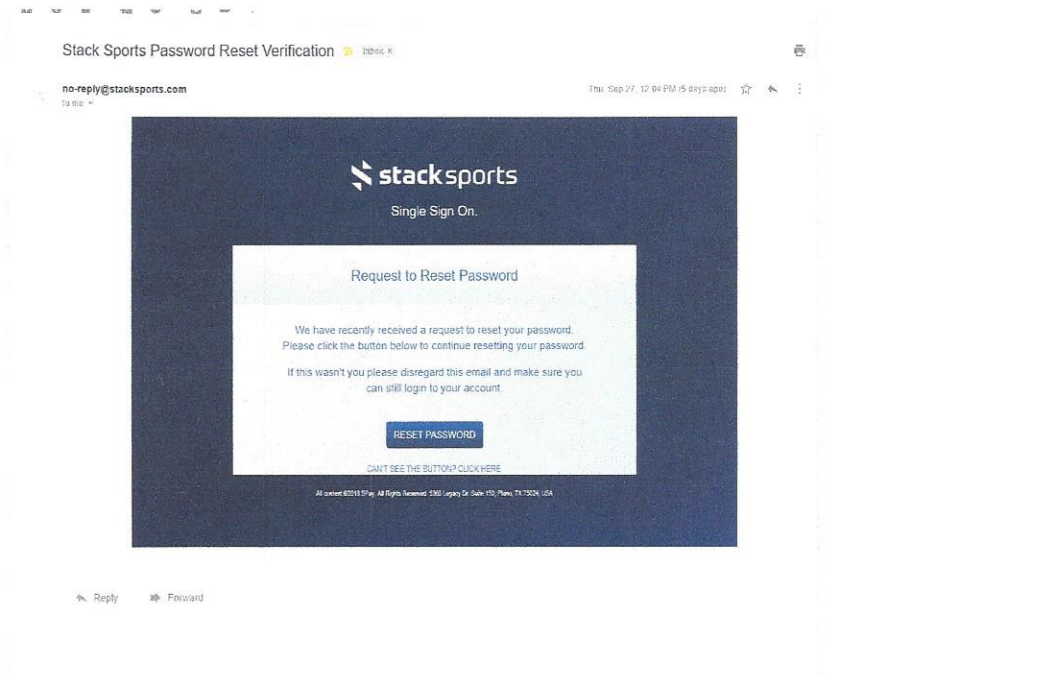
Stack Sports Password Reset Verification Inbox x

no-reply@stacksports.com
to me

Thu, Sep 27, 12:04 PM (5 days ago)

stacksports

Single Sign On.

Request to Reset Password

We have recently received a request to reset your password. Please click the button below to continue resetting your password.

If this wasn't you please disregard this email and make sure you can still login to your account.

RESET PASSWORD

CAN'T SEE THE BUTTON? CLICK HERE

All content ©2018 SPay. All Rights Reserved. 5360 Legacy Dr. Suite 150, Plano, TX 75024, USA

Reply Forward